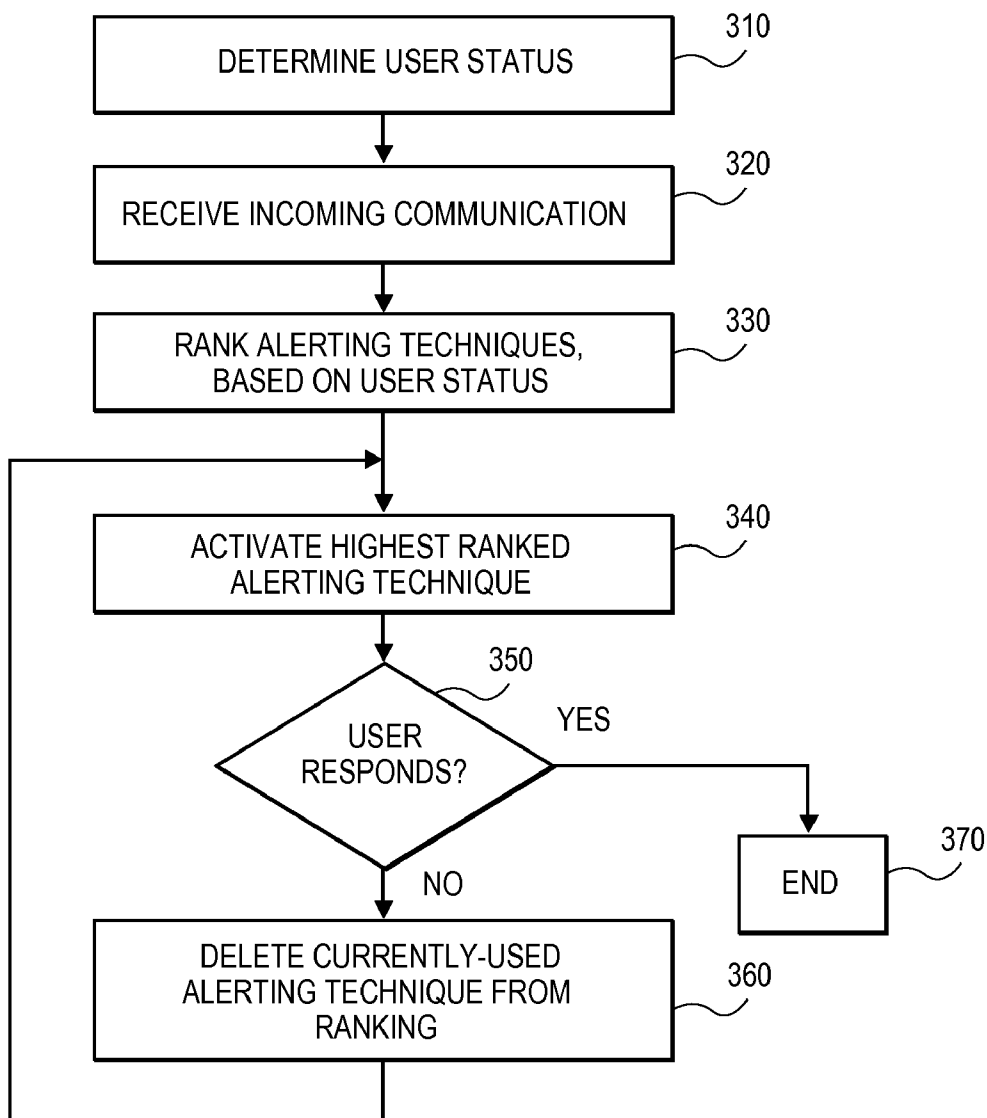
DETERMINE USER STATUS

310

RECEIVE INCOMING COMMUNICATION

320

RANK ALERTING TECHNIQUES, BASED ON USER STATUS

330

ACTIVATE HIGHEST RANKED ALERTING TECHNIQUE

340

350

USER RESPONDS?

YES

END

370

NO

DELETE CURRENTLY-USED ALERTING TECHNIQUE FROM RANKING

360